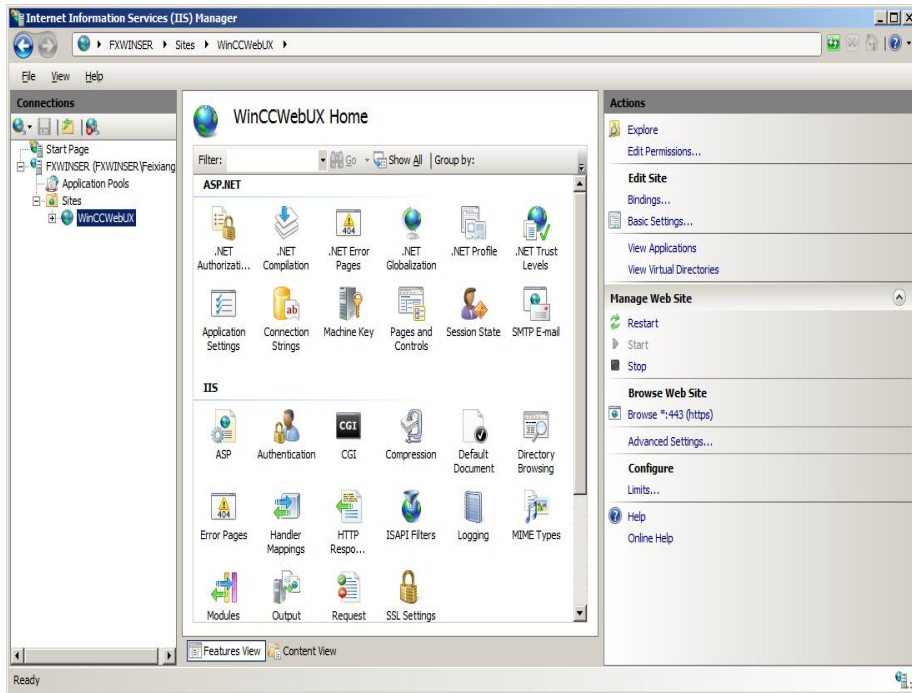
Internet Information Services (IIS) Manager

FXWINSER ▸ Sites ▸ WinCCWebUX ▸

File View Help

Connections

Start Page
FXWINSER (FXWINSER\Feixiang
Application Pools
Sites
WinCCWebUX

WinCCWebUX Home

Filter: Go Show All Group by:

ASP.NET

.NET Authorizati... .NET Compilation .NET Error Pages .NET Globalization .NET Profile .NET Trust Levels

Application Settings Connection Strings Machine Key Pages and Controls Session State SMTP E-mail

IIS

ASP Authentication CGI Compression Default Document Directory Browsing

Error Pages Handler Mappings HTTP Respo... ISAPI Filters Logging MIME Types

Modules Output Request SSL Settings

Features View Content View

Actions

Explore
Edit Permissions...

Edit Site
Bindings...
Basic Settings...

View Applications
View Virtual Directories

Manage Web Site
Restart
Start
Stop

Browse Web Site
Browse *:443 (https)

Advanced Settings...

Configure
Limits...

Help
Online Help

Ready